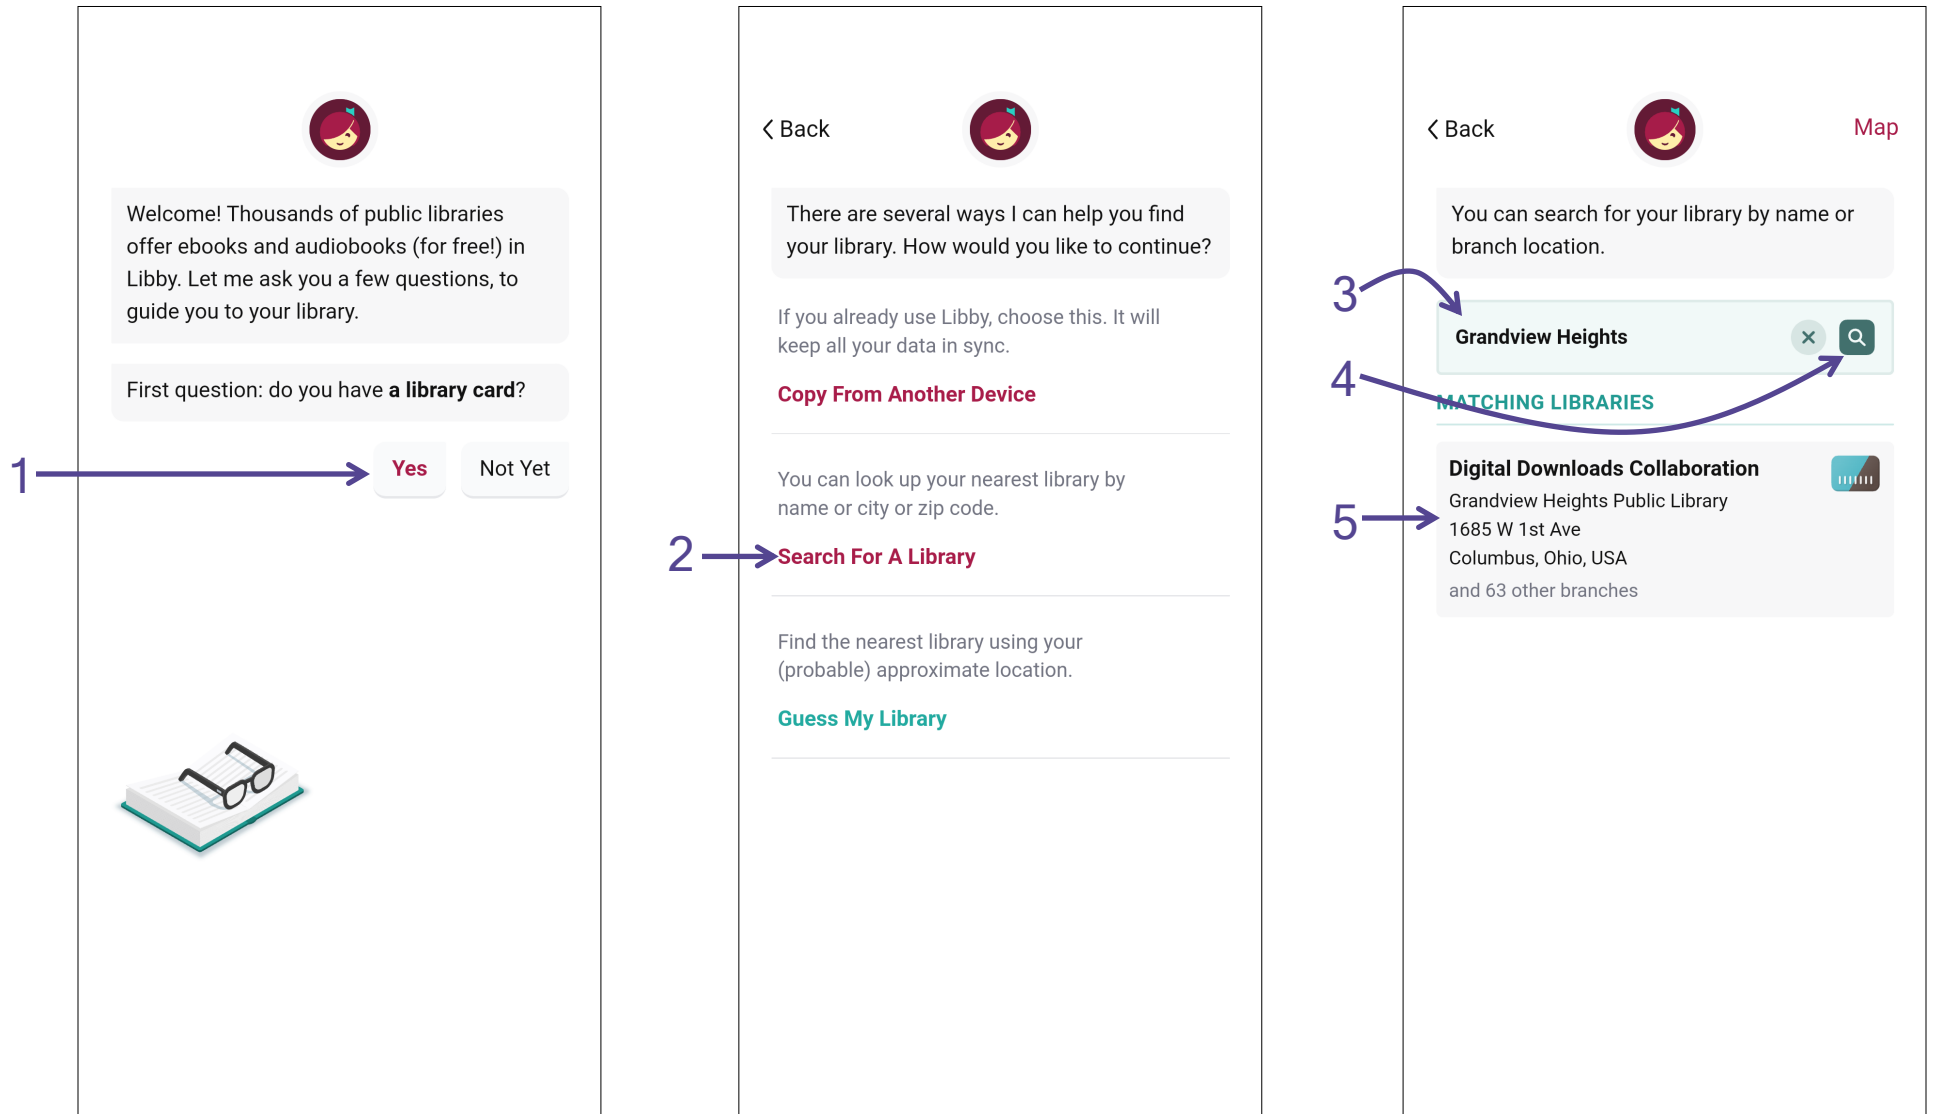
Welcome! Thousands of public libraries offer ebooks and audiobooks (for free!) in Libby. Let me ask you a few questions, to guide you to your library.

First question: do you have **a library card**?

1

Yes

Not Yet

< Back

There are several ways I can help you find your library. How would you like to continue?

If you already use Libby, choose this. It will keep all your data in sync.

Copy From Another Device

You can look up your nearest library by name or city or zip code.

2

Search For A Library

Find the nearest library using your (probable) approximate location.

Guess My Library

< Back

Map

You can search for your library by name or branch location.

3

Grandview Heights

4

MATCHING LIBRARIES

Digital Downloads Collaboration

5

Grandview Heights Public Library
1685 W 1st Ave
Columbus, Ohio, USA
and 63 other branches